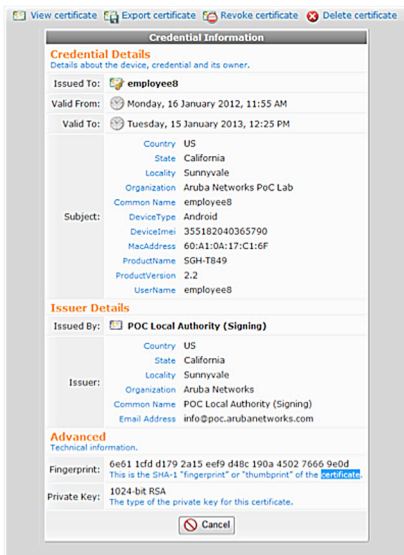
View certificate  Export certificate  Revoke certificate  Delete certificate

Credential Information

Credential Details
Details about the device, credential and its owner.

| | |
|---|---|
| Issued To: | employee8 |
| Valid From: | Monday, 16 January 2012, 11:55 AM |
| Valid To: | Tuesday, 15 January 2013, 12:25 PM |
| Subject: | Country US<br>State California<br>Locality Sunnyvale<br>Organization Aruba Networks PoC Lab<br>Common Name employee8<br>DeviceType Android<br>DeviceImei 355182040365790<br>MacAddress 60:A1:0A:17:C1:6F<br>ProductName SGH-T849<br>ProductVersion 2.2<br>UserName employee8 |

Issuer Details

| | |
|---|---|
| Issued By: | POC Local Authority (Signing) |
| Issuer: | Country US<br>State California<br>Locality Sunnyvale<br>Organization Aruba Networks<br>Common Name POC Local Authority (Signing)<br>Email Address info@poc.arubanetworks.com |

Advanced
Technical information.

| | |
|---|---|
| Fingerprint: | 6e61 1cfd d179 2a15 eef9 d48c 190a 4502 7666 9e0d<br>This is the SHA-1 "fingerprint" or "thumbprint" of the certificate. |
| Private Key: | 1024-bit RSA<br>The type of the private key for this certificate. |

Cancel